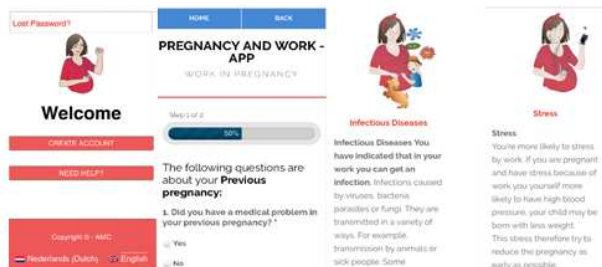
Lost Password?

Welcome

CREATE ACCOUNT

NEED HELP?

Copyright © - AMC

Nederlands (Dutch) English

HOME BACK

PREGNANCY AND WORK - APP

WORK IN PREGNANCY

Step 1 of 2

50%

The following questions are about your **Previous pregnancy:**

1. Did you have a medical problem in your previous pregnancy? *

Yes

No

Infectious Diseases

Infectious Diseases You have indicated that in your work you can get an infection. Infections caused by viruses, bacteria, parasites or fungi. They are transmitted in a variety of ways. For example, transmission by animals or sick people. Some

Stress

Stress

You're more likely to stress by work. If you are pregnant and have stress because of work you yourself more likely to have high blood pressure, your child may be born with less weight. This stress therefore try to reduce the pregnancy as early as possible.